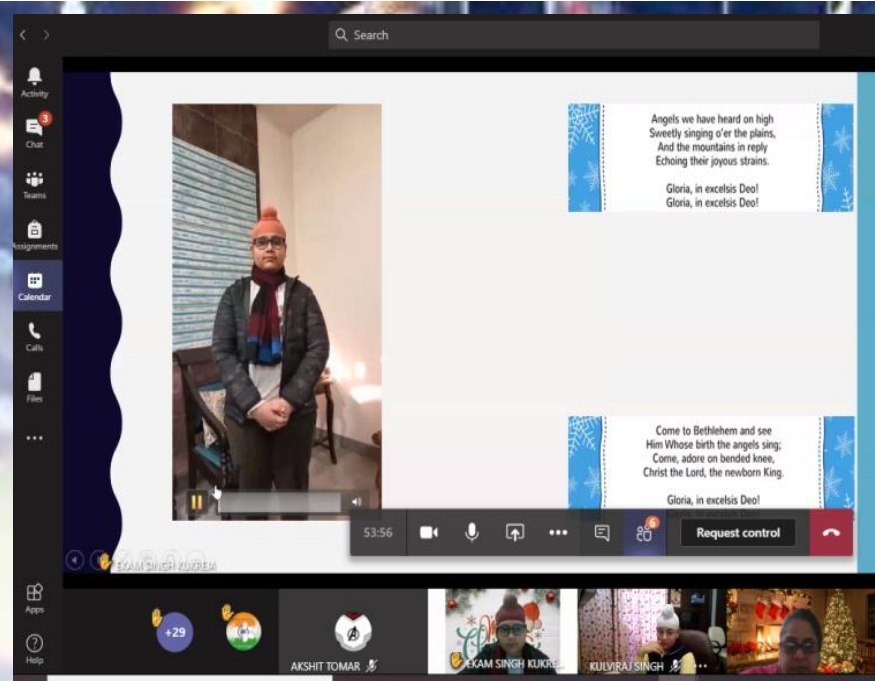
Search

Activity
3
Chat
Teams
Assignments
Calendar
Calls
Files
...

Angels we have heard on high
Sweetly singing o'er the plains,
And the mountains in reply
Echoing their joyous strains.

Gloria, in excelsis Deo!
Gloria, in excelsis Deo!

Come to Bethlehem and see
Him Whose birth the angels sing;
Come, adore on bended knee,
Christ the Lord, the newborn King.

Gloria, in excelsis Deo!

53:56
6
Request control

EKAM SINGH KUKREJA

Apps
Help

+29
AKSHIT TOMAR
EKAM SINGH KUKRE...
KULVIRAJ SINGH